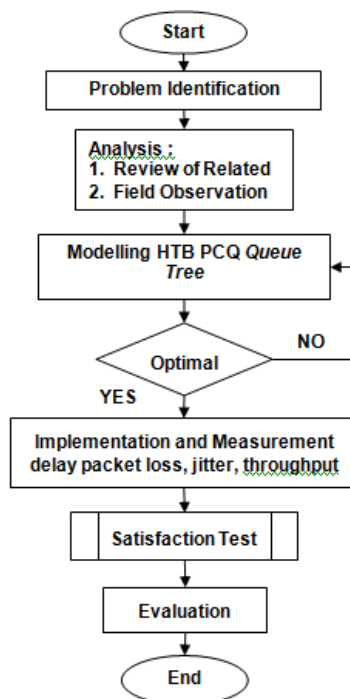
Start

Problem Identification

Analysis :
1. Review of Related
2. Field Observation

Modelling HTB PCQ Queue Tree

Optimal

NO

YES

Implementation and Measurement delay packet loss, jitter, throughput

Satisfaction Test

Evaluation

End